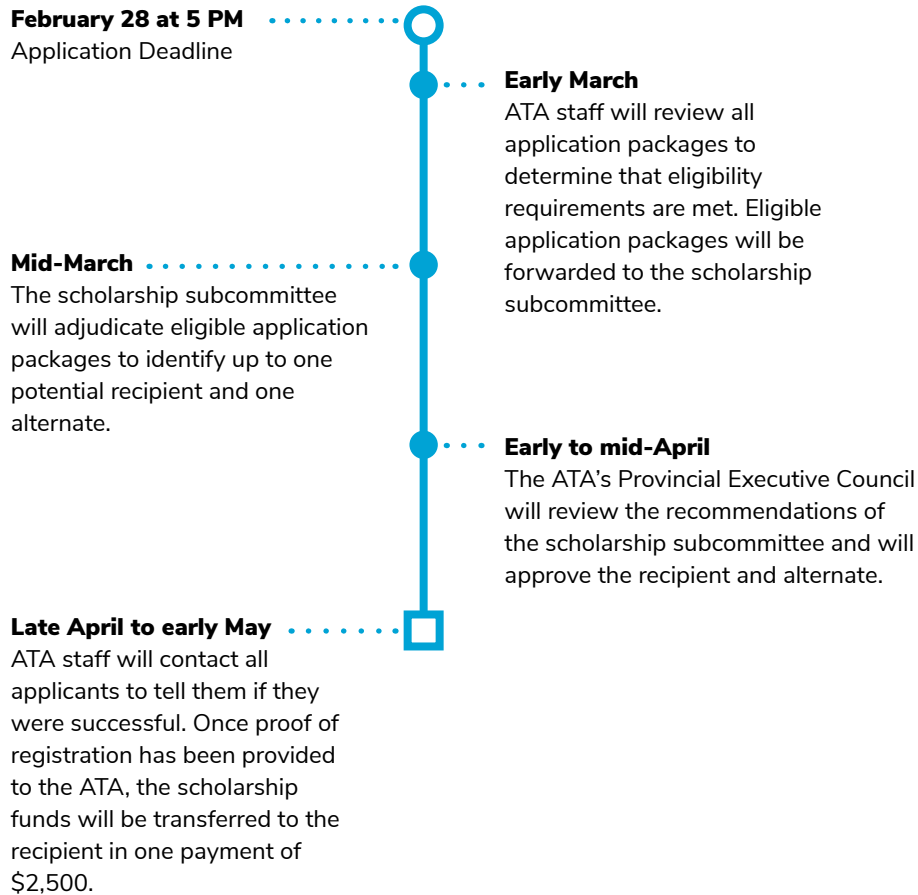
February 28 at 5 PM
Application Deadline

Early March
ATA staff will review all application packages to determine that eligibility requirements are met. Eligible application packages will be forwarded to the scholarship subcommittee.

Mid-March
The scholarship subcommittee will adjudicate eligible application packages to identify up to one potential recipient and one alternate.

Early to mid-April
The ATA's Provincial Executive Council will review the recommendations of the scholarship subcommittee and will approve the recipient and alternate.

Late April to early May
ATA staff will contact all applicants to tell them if they were successful. Once proof of registration has been provided to the ATA, the scholarship funds will be transferred to the recipient in one payment of \$2,500.